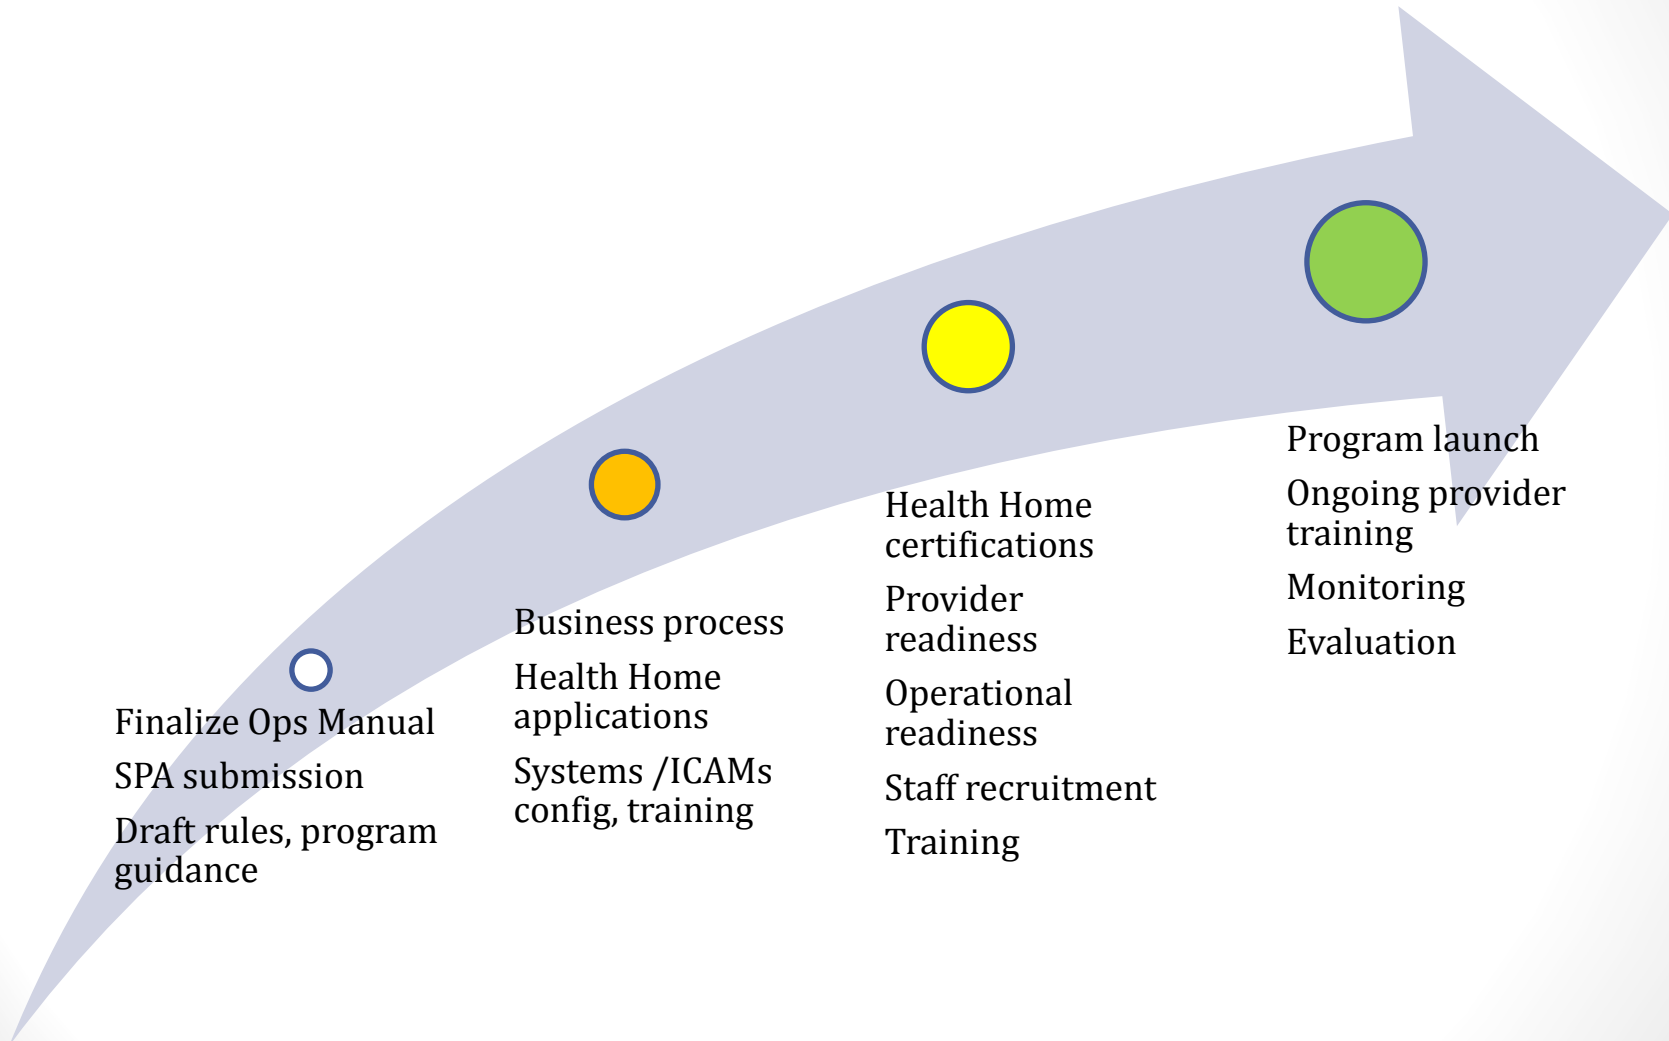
Finalize Ops Manual

SPA submission

Draft rules, program guidance

Business process

Health Home applications

Systems /ICAMs config, training

Health Home certifications

Provider readiness

Operational readiness

Staff recruitment

Training

Program launch

Ongoing provider training

Monitoring

Evaluation